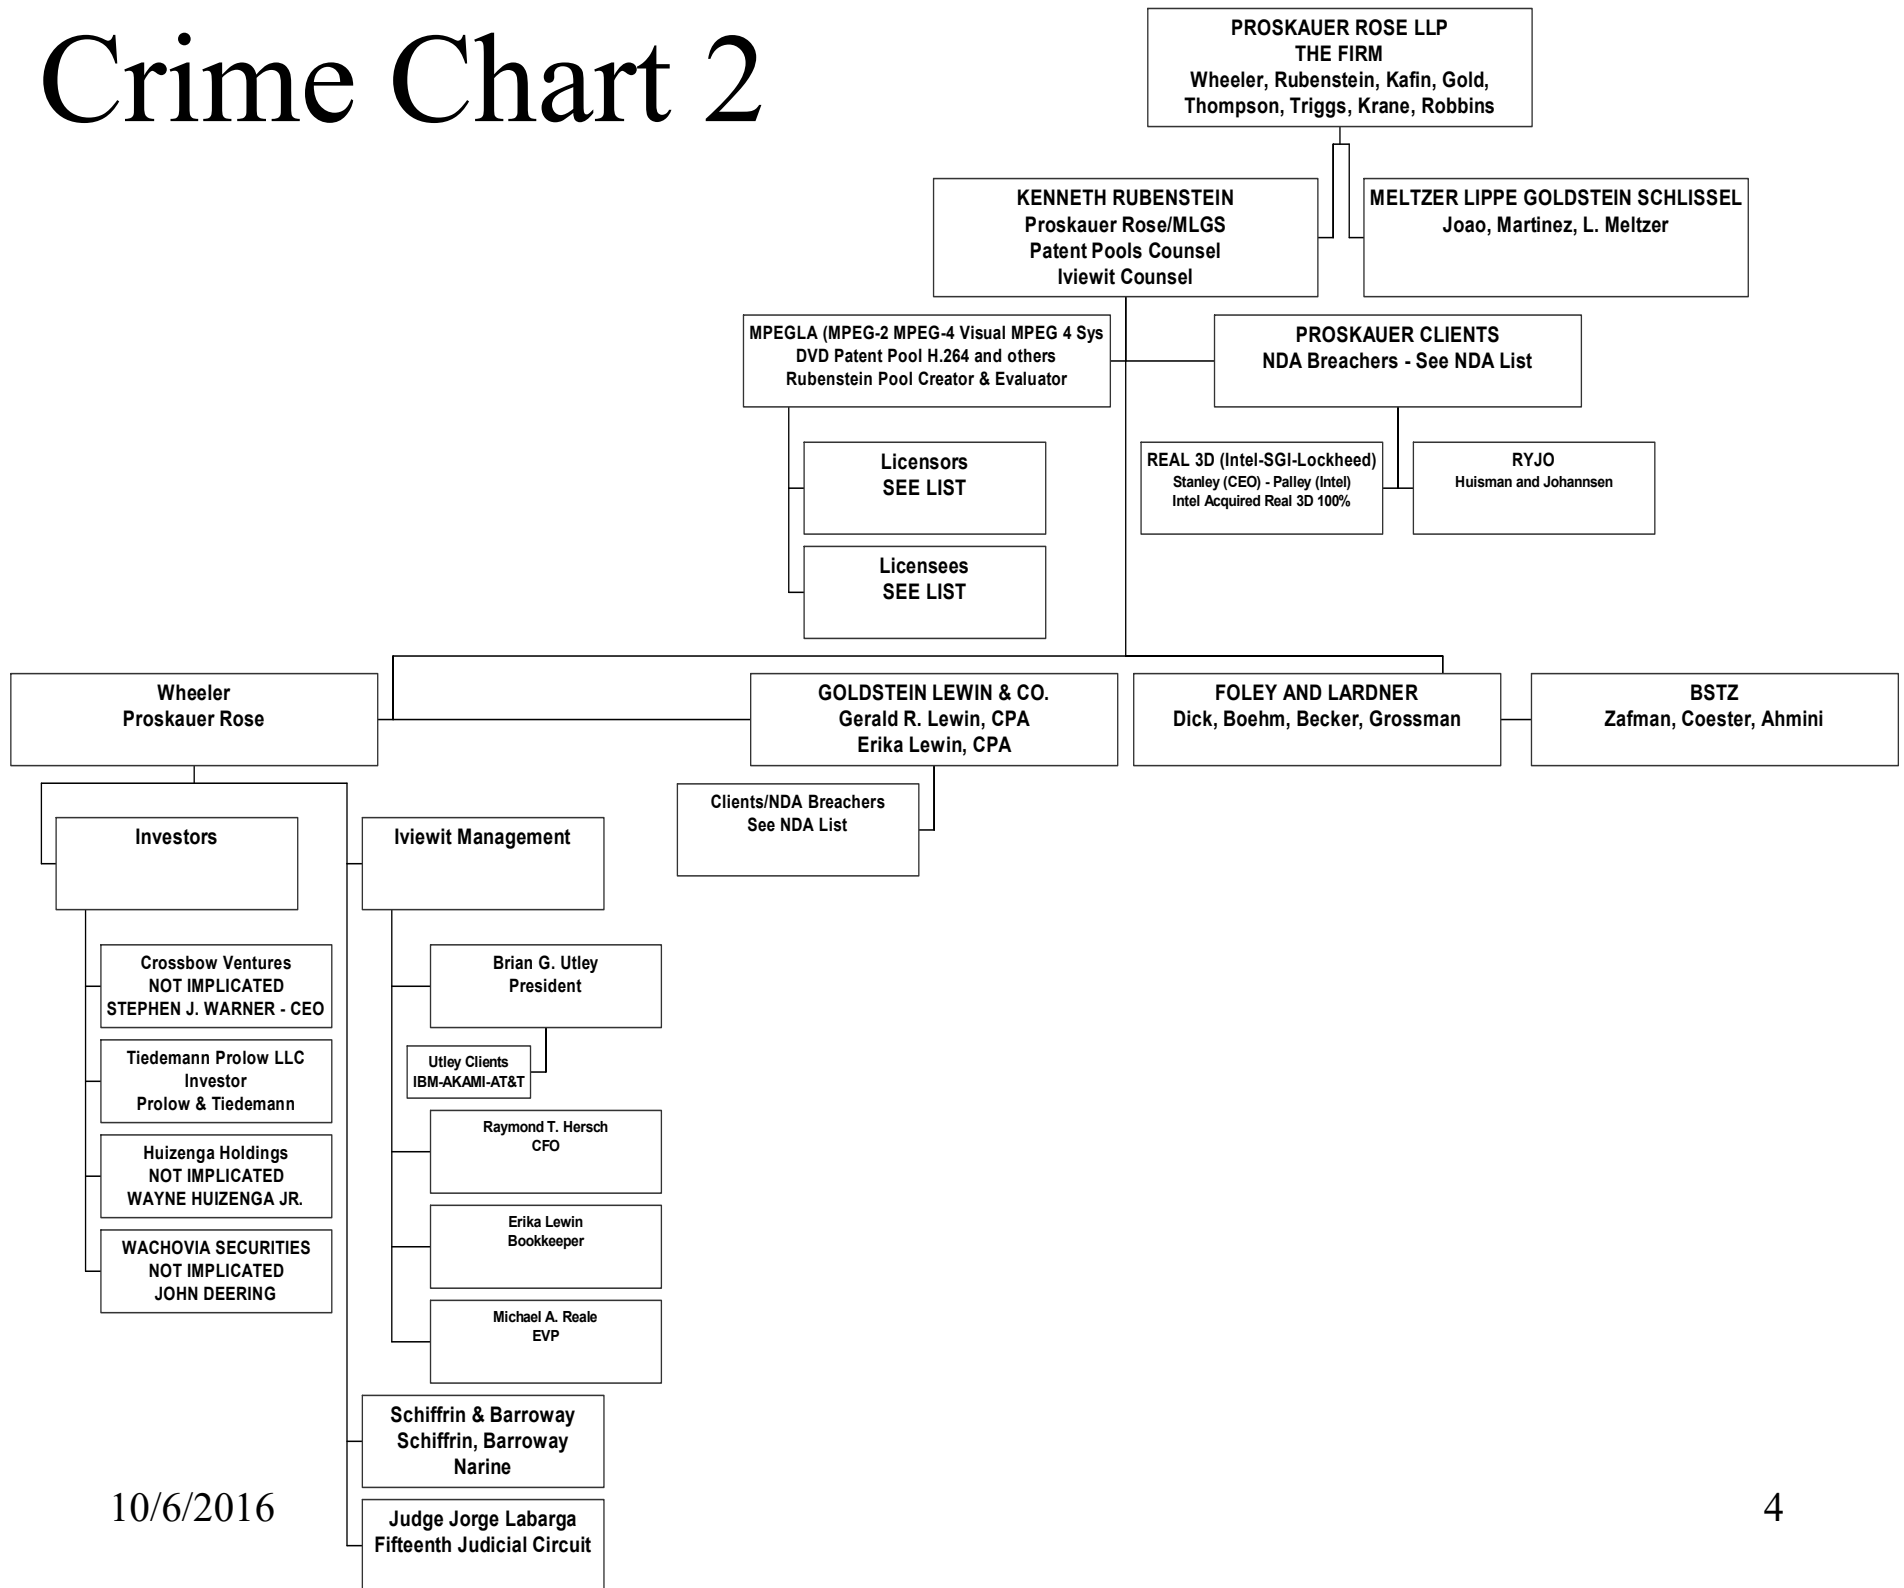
Crime Chart 2

PROSKAUER ROSE LLP
THE FIRM
Wheeler, Rubenstein, Kafin, Gold, Thompson, Triggs, Krane, Robbins

KENNETH RUBENSTEIN
Proskauer Rose/MLGS
Patent Pools Counsel
Iviewit Counsel

MELTZER LIPPE GOLDSTEIN SCHLISSEL
Joao, Martinez, L. Meltzer

MPEGLA (MPEG-2 MPEG-4 Visual MPEG 4 Sys DVD Patent Pool H.264 and others
Rubenstein Pool Creator & Evaluator

PROSKAUER CLIENTS
NDA Breachers - See NDA List

Licensors
SEE LIST

Licensees
SEE LIST

REAL 3D (Intel-SGI-Lockheed)
Stanley (CEO) - Palley (Intel)
Intel Acquired Real 3D 100%

RYJO
Huisman and Johannsen

Wheeler
Proskauer Rose

GOLDSTEIN LEWIN & CO.
Gerald R. Lewin, CPA
Erika Lewin, CPA

FOLEY AND LARDNER
Dick, Boehm, Becker, Grossman

BSTZ
Zafman, Coester, Ahmini

Clients/NDA Breachers
See NDA List

Investors

Iviewit Management

Crossbow Ventures
NOT IMPLICATED
STEPHEN J. WARNER - CEO

Tiedemann Prolow LLC
Investor
Prolow & Tiedemann

Huizenga Holdings
NOT IMPLICATED
WAYNE HUIZENGA JR.

WACHOVIA SECURITIES
NOT IMPLICATED
JOHN DEERING

Brian G. Utley
President

Utley Clients
IBM-AKAMI-AT&T

Raymond T. Hersch
CFO

Erika Lewin
Bookkeeper

Michael A. Reale
EVP

Schiffrin & Barroway
Schiffrin, Barroway
Narine

Judge Jorge Labarga
Fifteenth Judicial Circuit

10/6/2016

4